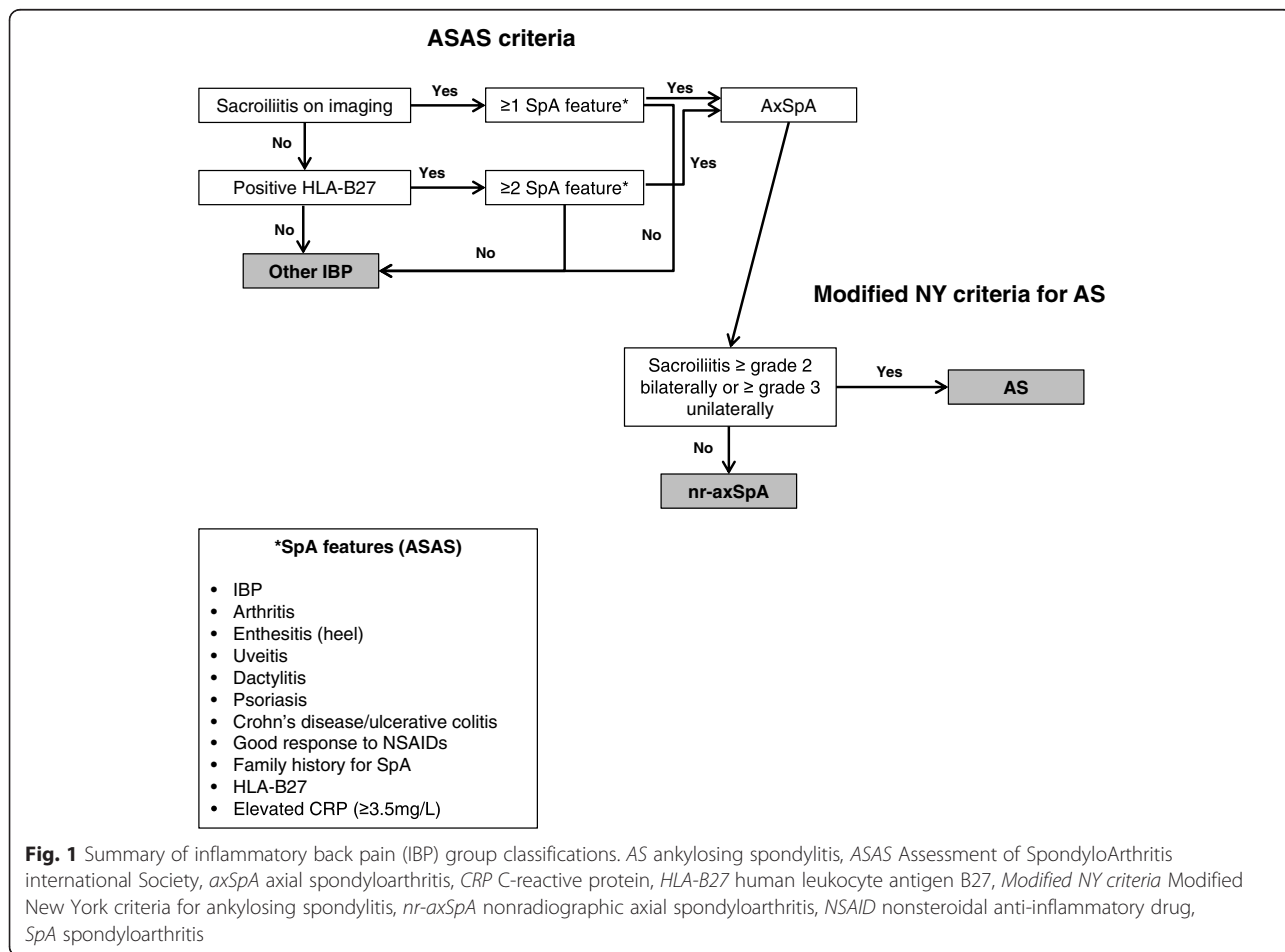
ASAS criteria

Sacroiliitis on imaging

Yes

≥1 SpA feature*

Yes

AxSpA

No

Yes

Positive HLA-B27

Yes

≥2 SpA feature*

No

No

No

Other IBP

Modified NY criteria for AS

Sacroiliitis ≥ grade 2 bilaterally or ≥ grade 3 unilaterally

Yes

AS

No

nr-axSpA

*SpA features (ASAS)

- IBP
- Arthritis
- Enthesitis (heel)
- Uveitis
- Dactylitis
- Psoriasis
- Crohn's disease/ulcerative colitis
- Good response to NSAIDs
- Family history for SpA
- HLA-B27
- Elevated CRP (≥3.5mg/L)

**Fig. 1** Summary of inflammatory back pain (IBP) group classifications. *AS* ankylosing spondylitis, *ASAS* Assessment of SpondyloArthritis international Society, *axSpA* axial spondyloarthritis, *CRP* C-reactive protein, *HLA-B27* human leukocyte antigen B27, *Modified NY criteria* Modified New York criteria for ankylosing spondylitis, *nr-axSpA* nonradiographic axial spondyloarthritis, *NSAID* nonsteroidal anti-inflammatory drug, *SpA* spondyloarthritis